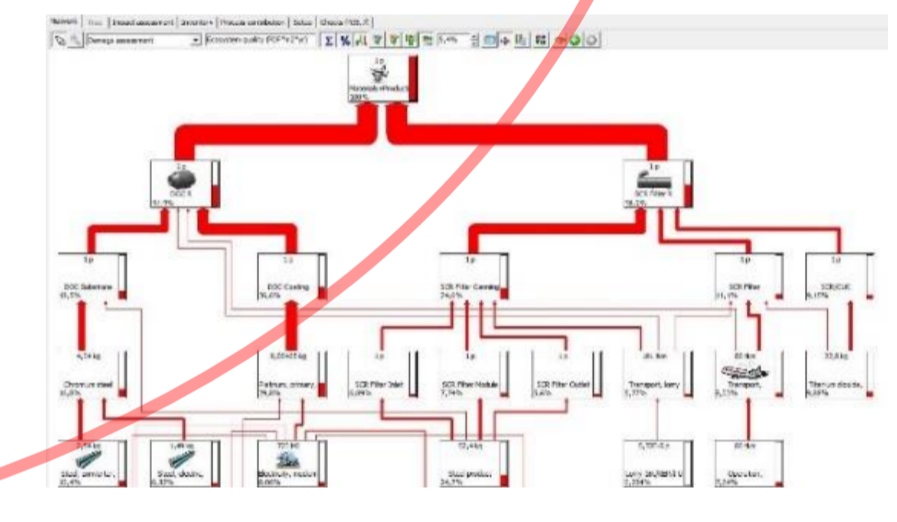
Network | Tree | Impact assessment | Inventory | Process contribution | Setup | Checks (%), (f)

Damage assessment | Ecosystem quality (PDF*m2*yr) | 5,4%

1 p
Materials ePoduct
100%

1 p
DOC 1
61,7%

1 p
SCR Filter 1
38,3%

1 p
DOC Substrate
61,5%

1 p
DOC Coating
36,6%

1 p
SCR Filter Canning
24,0%

1 p
SCR Filter
11,4%

1 p
SCR/CUC
6,15%

4,34 kg
Chromium steel
11,8%

0,00403 kg
Platinum, primary
29,8%

1 p
SCR Filter Inlet
0,99%

1 p
SCR Filter Module
7,74%

1 p
SCR Filter Outlet
5,6%

181 tkm
Transport, lorry
5,77%

83 tkm
Transport,
5,73%

32,8 kg
Titanium dioxide,
6,69%

3,78 kg
Steel, converter,
10,4%

1,49 kg
Steel, electric,
6,83%

737 MJ
Electricity, medium
0,00%

12,4 kg
Steel product
24,7%

5,737 E
Lorry 28t/EURO3 U
2,354%

83 tkm
Operation,
5,54%